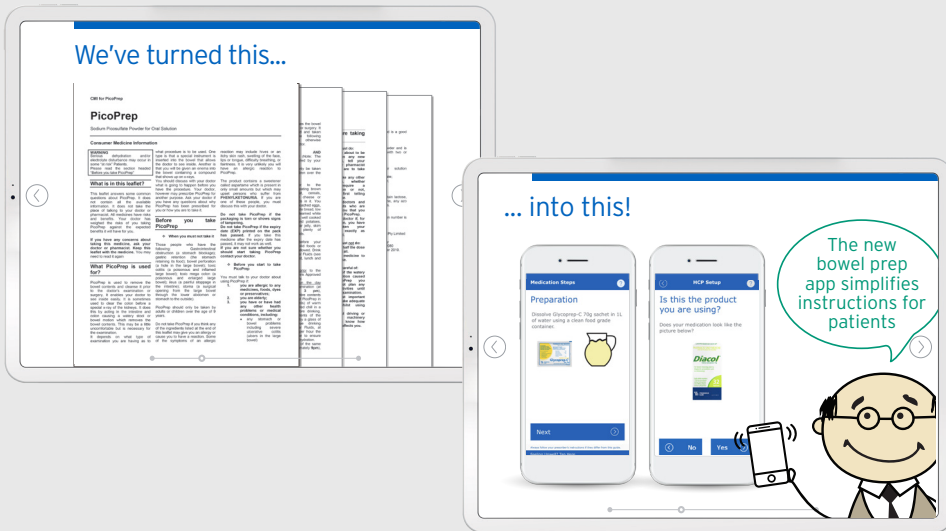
We've turned this...

CMI for PicoPrep

PicoPrep

Sodium Picosulfate Powder for Oral Solution

Consumer Medicine Information

What is in this leaflet?

Before you take PicoPrep

What PicoPrep is used for?

... into this!

Medication Steps

Preparation

Dissolve Glycoprep-C 70g sachet in 1L of water using a clean food grade container.

Next

NCP Setup

Is this the product you are using?

Does your medication look like the picture below?

Diacol

No

Yes

The new bowel prep app simplifies instructions for patients